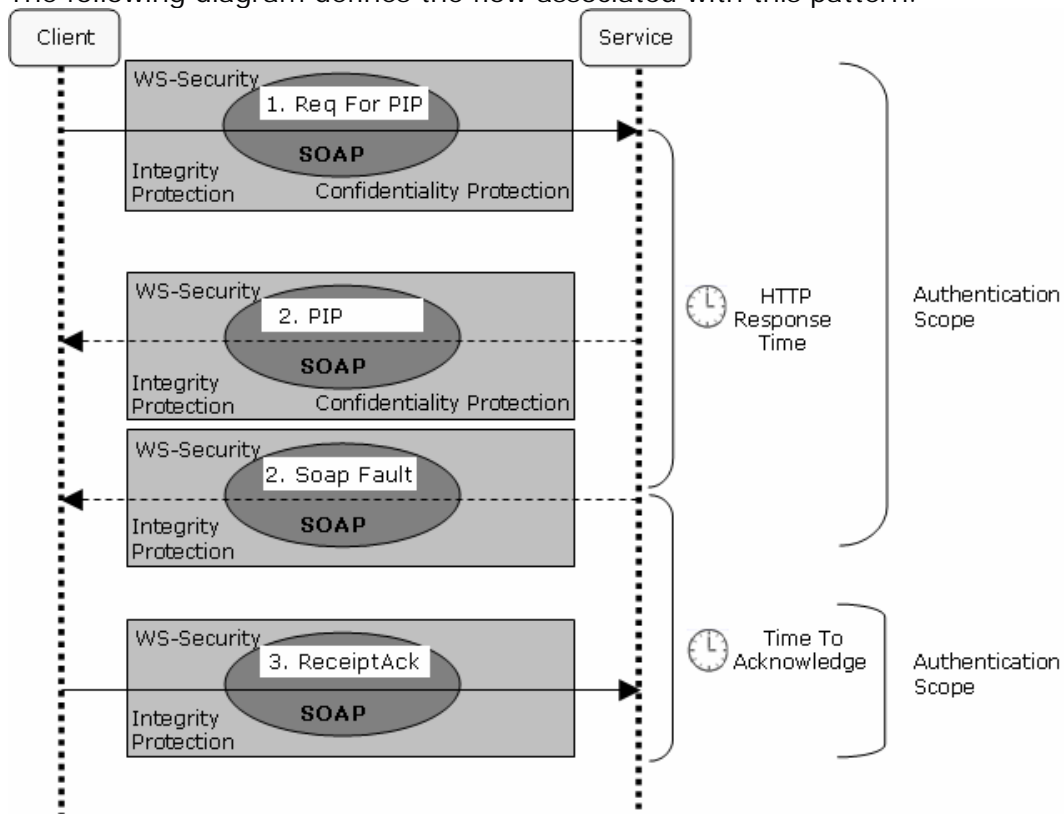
The following diagram defines the flow associated with this pattern.

Client

Service

WS-Security

1. Req For PIP

SOAP

Integrity Protection

Confidentiality Protection

WS-Security

2. PIP

SOAP

Integrity Protection

Confidentiality Protection

HTTP Response Time

Authentication Scope

WS-Security

2. Soap Fault

SOAP

Integrity Protection

WS-Security

3. ReceiptAck

SOAP

Integrity Protection

Time To Acknowledge

Authentication Scope